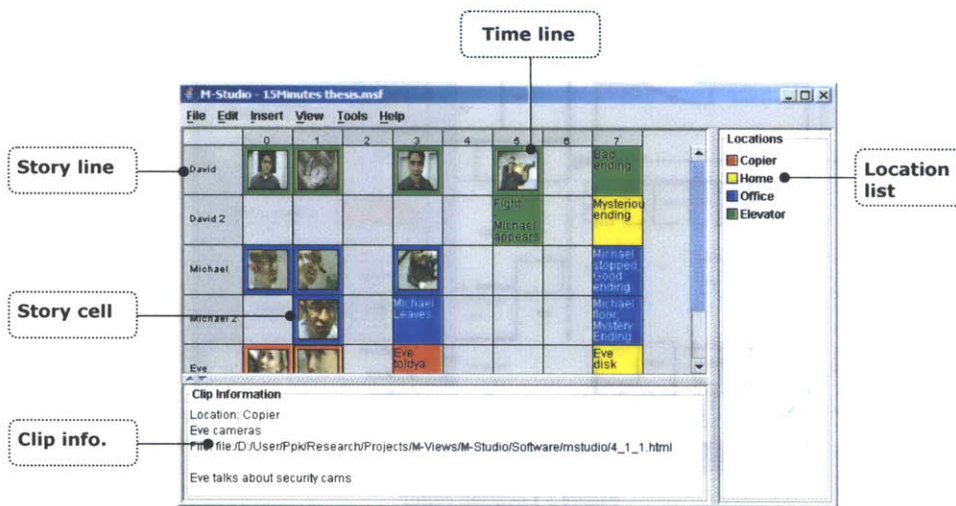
Time line

M-Studio - 15Minutes thesis.msf

File Edit Insert View Tools Help

0 1 2 3 4 5 6 7

Story line

David

Bad ending

David 2

Fight Michael appears

Mysterious ending

Michael

Michael stopped Good ending

Story cell

Michael 2

Michael Leaves

Michael floor Mystery Ending

Eve

Eve toldya

Eve disk

Locations

Copier

Home

Office

Elevator

Location list

Clip Information

Location: Copier

Eve cameras

File: file:/D:/User/Ppk/Research/Projects/M-Views/M-Studio/Software/mstudio/4_1_1.html

Eve talks about security cams

Clip info.